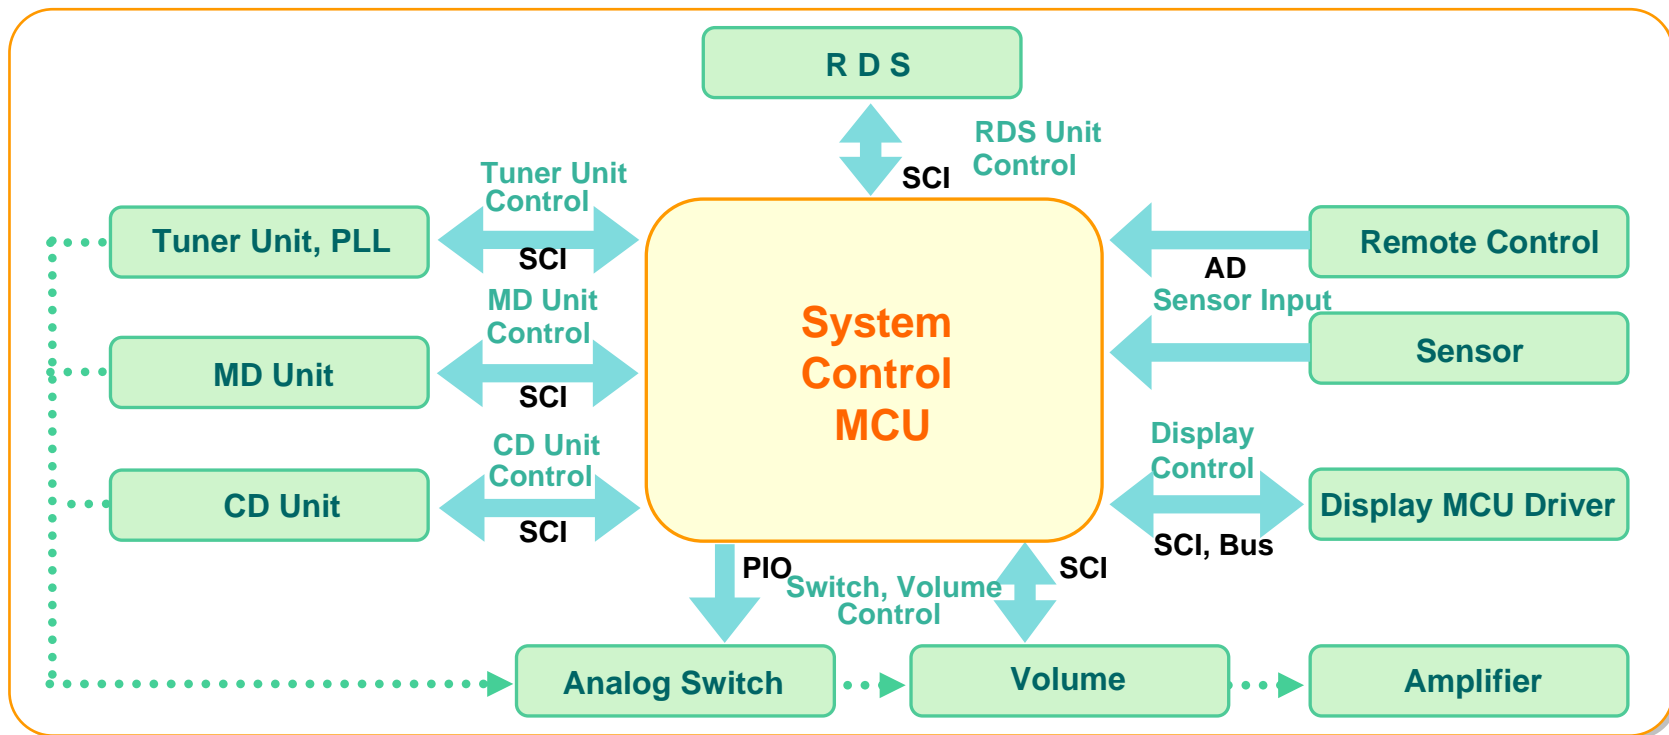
R D S

SCI

RDS Unit Control

Tuner Unit Control

Tuner Unit, PLL

SCI

System Control MCU

Remote Control

AD

Sensor Input

Sensor

MD Unit Control

MD Unit

SCI

CD Unit Control

CD Unit

SCI

Display Control

Display MCU Driver

SCI, Bus

PIO

Switch, Volume Control

SCI

Analog Switch

Volume

Amplifier